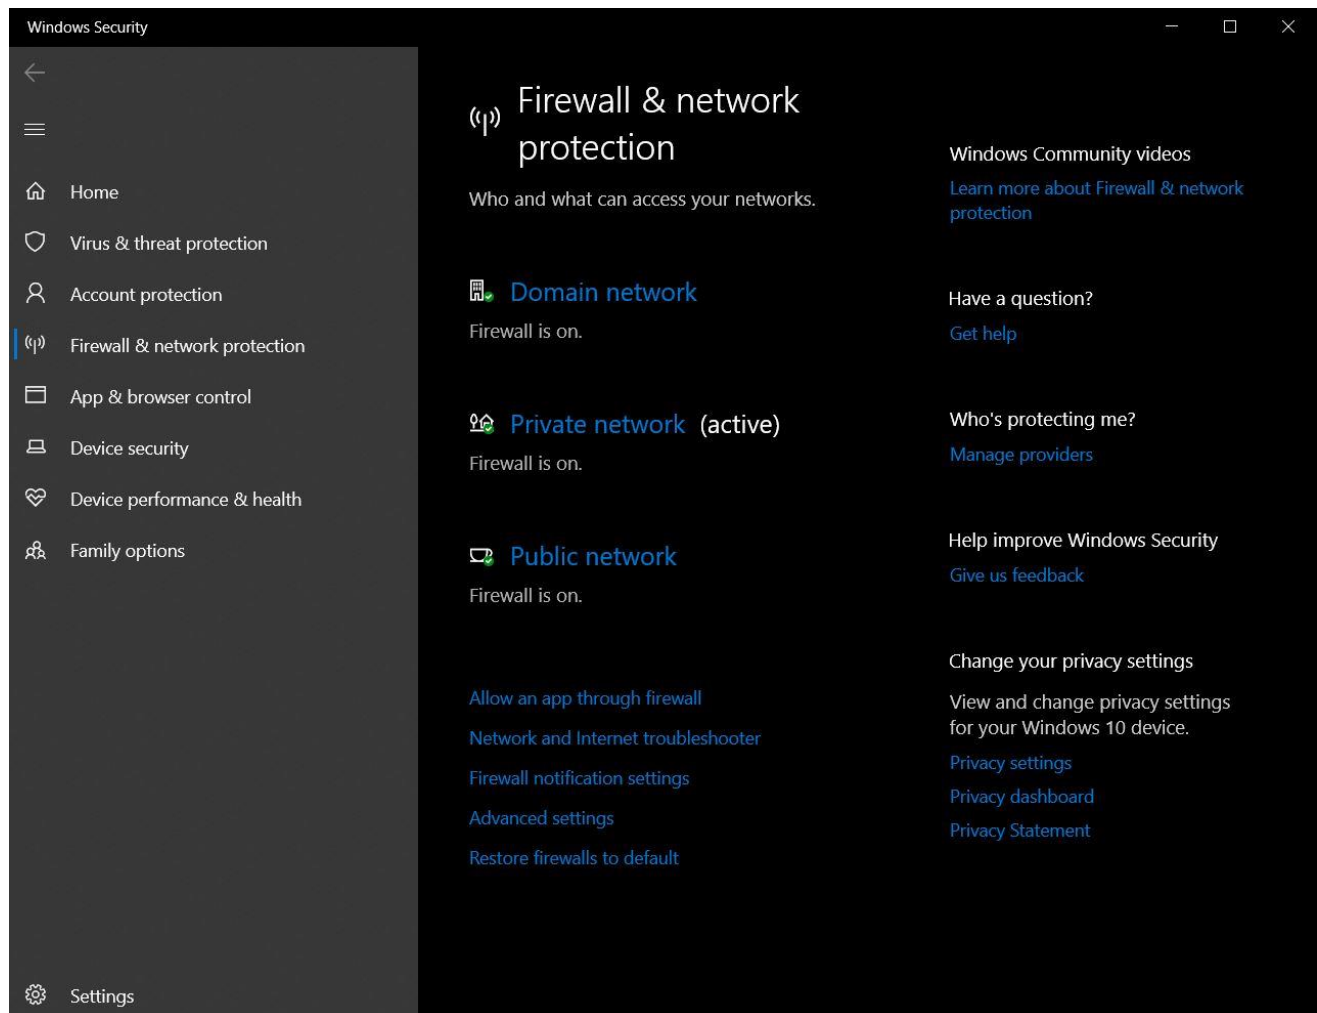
Windows Security

Home
Virus & threat protection
Account protection
Firewall & network protection
App & browser control
Device security
Device performance & health
Family options

Settings

Firewall & network protection

Who and what can access your networks.

Domain network
Firewall is on.

Private network (active)
Firewall is on.

Public network
Firewall is on.

Allow an app through firewall
Network and Internet troubleshooter
Firewall notification settings
Advanced settings
Restore firewalls to default

Windows Community videos
Learn more about Firewall & network protection

Have a question?
Get help

Who's protecting me?
Manage providers

Help improve Windows Security
Give us feedback

Change your privacy settings
View and change privacy settings for your Windows 10 device.
Privacy settings
Privacy dashboard
Privacy Statement